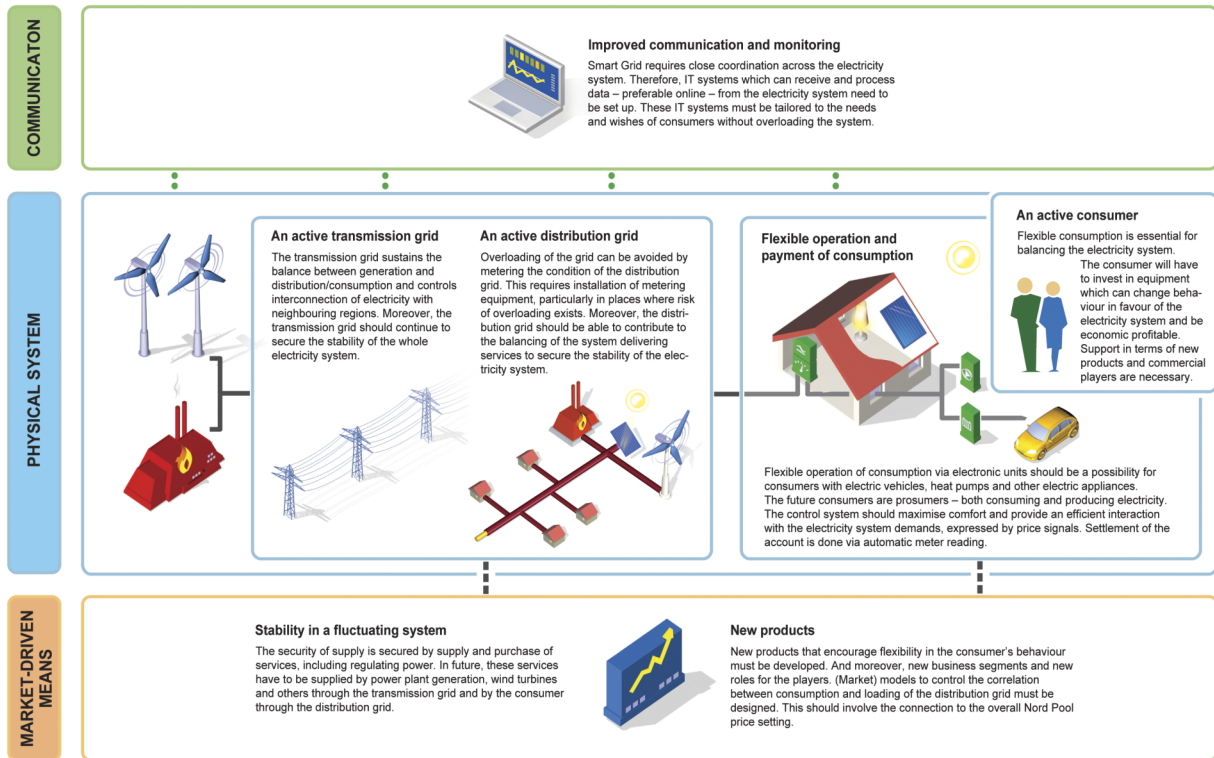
COMMUNICATON

Improved communication and monitoring
Smart Grid requires close coordination across the electricity system. Therefore, IT systems which can receive and process data – preferable online – from the electricity system need to be set up. These IT systems must be tailored to the needs and wishes of consumers without overloading the system.

PHYSICAL SYSTEM

An active transmission grid
The transmission grid sustains the balance between generation and distribution/consumption and controls interconnection of electricity with neighbouring regions. Moreover, the transmission grid should continue to secure the stability of the whole electricity system.

An active distribution grid
Overloading of the grid can be avoided by metering the condition of the distribution grid. This requires installation of metering equipment, particularly in places where risk of overloading exists. Moreover, the distribution grid should be able to contribute to the balancing of the system delivering services to secure the stability of the electricity system.

Flexible operation and payment of consumption

An active consumer
Flexible consumption is essential for balancing the electricity system. The consumer will have to invest in equipment which can change behaviour in favour of the electricity system and be economic profitable. Support in terms of new products and commercial players are necessary.

Flexible operation of consumption via electronic units should be a possibility for consumers with electric vehicles, heat pumps and other electric appliances. The future consumers are prosumers – both consuming and producing electricity. The control system should maximise comfort and provide an efficient interaction with the electricity system demands, expressed by price signals. Settlement of the account is done via automatic meter reading.

MARKET-DRIVEN MEANS

Stability in a fluctuating system
The security of supply is secured by supply and purchase of services, including regulating power. In future, these services have to be supplied by power plant generation, wind turbines and others through the transmission grid and by the consumer through the distribution grid.

New products
New products that encourage flexibility in the consumer's behaviour must be developed. And moreover, new business segments and new roles for the players. (Market) models to control the correlation between consumption and loading of the distribution grid must be designed. This should involve the connection to the overall Nord Pool price setting.